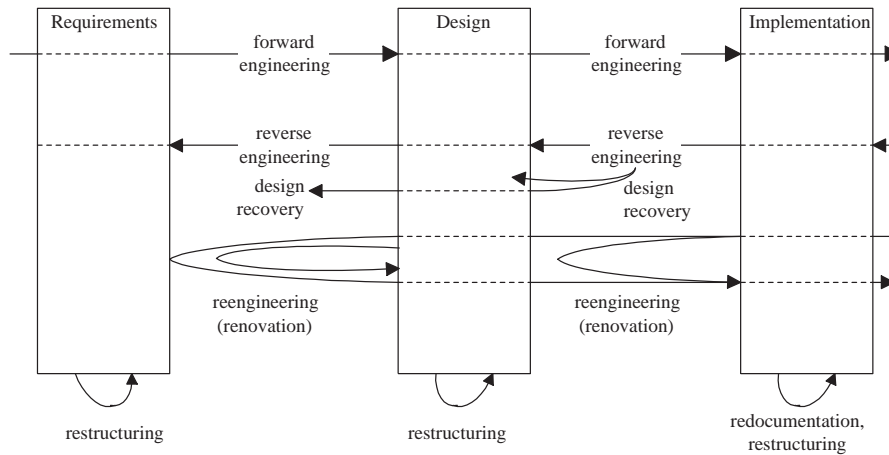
Requirements

Design

Implementation

forward engineering

forward engineering

reverse engineering

reverse engineering

design recovery

design recovery

reengineering (renovation)

reengineering (renovation)

restructuring

restructuring

redocumentation, restructuring